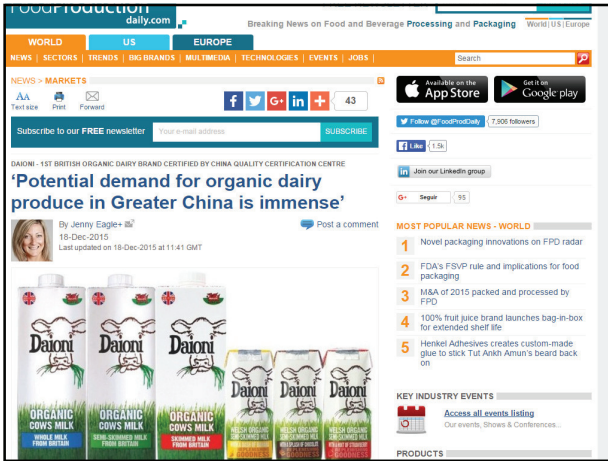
FoodProduction daily.com

Breaking News on Food and Beverage Processing and Packaging

World | US | Europe

WORLD US EUROPE

NEWS | SECTORS | TRENDS | BIG BRANDS | MULTIMEDIA | TECHNOLOGIES | EVENTS | JOBS |

Search

NEWS > MARKETS

Text size Print Forward

43

Subscribe to our FREE newsletter

Your e-mail address

SUBSCRIBE

Available on the App Store

Get it on Google play

Follow @FoodProdDaily 7,906 followers

Like 1.5k

Join our LinkedIn group

Seguir 95

DAIONI - 1ST BRITISH ORGANIC DAIRY BRAND CERTIFIED BY CHINA QUALITY CERTIFICATION CENTRE

‘Potential demand for organic dairy produce in Greater China is immense’

By Jenny Eagle+

18-Dec-2015

Last updated on 18-Dec-2015 at 11:41 GMT

Post a comment

Daioni

ORGANIC COWS MILK

WHOLE MILK FROM BRITAIN

SEMI-SKIMMED MILK FROM BRITAIN

SKIMMED MILK FROM BRITAIN

WELSH ORGANIC SEMI-SKIMMED MILK

MOST POPULAR NEWS - WORLD

1 Novel packaging innovations on FPD radar

2 FDA’s FSVP rule and implications for food packaging

3 M&A of 2015 packed and processed by FPD

4 100% fruit juice brand launches bag-in-box for extended shelf life

5 Henkel Adhesives creates custom-made glue to stick Tut Ankh Amun’s beard back on

KEY INDUSTRY EVENTS

Access all events listing

Our events, Shows & Conferences...

PRODUCTS